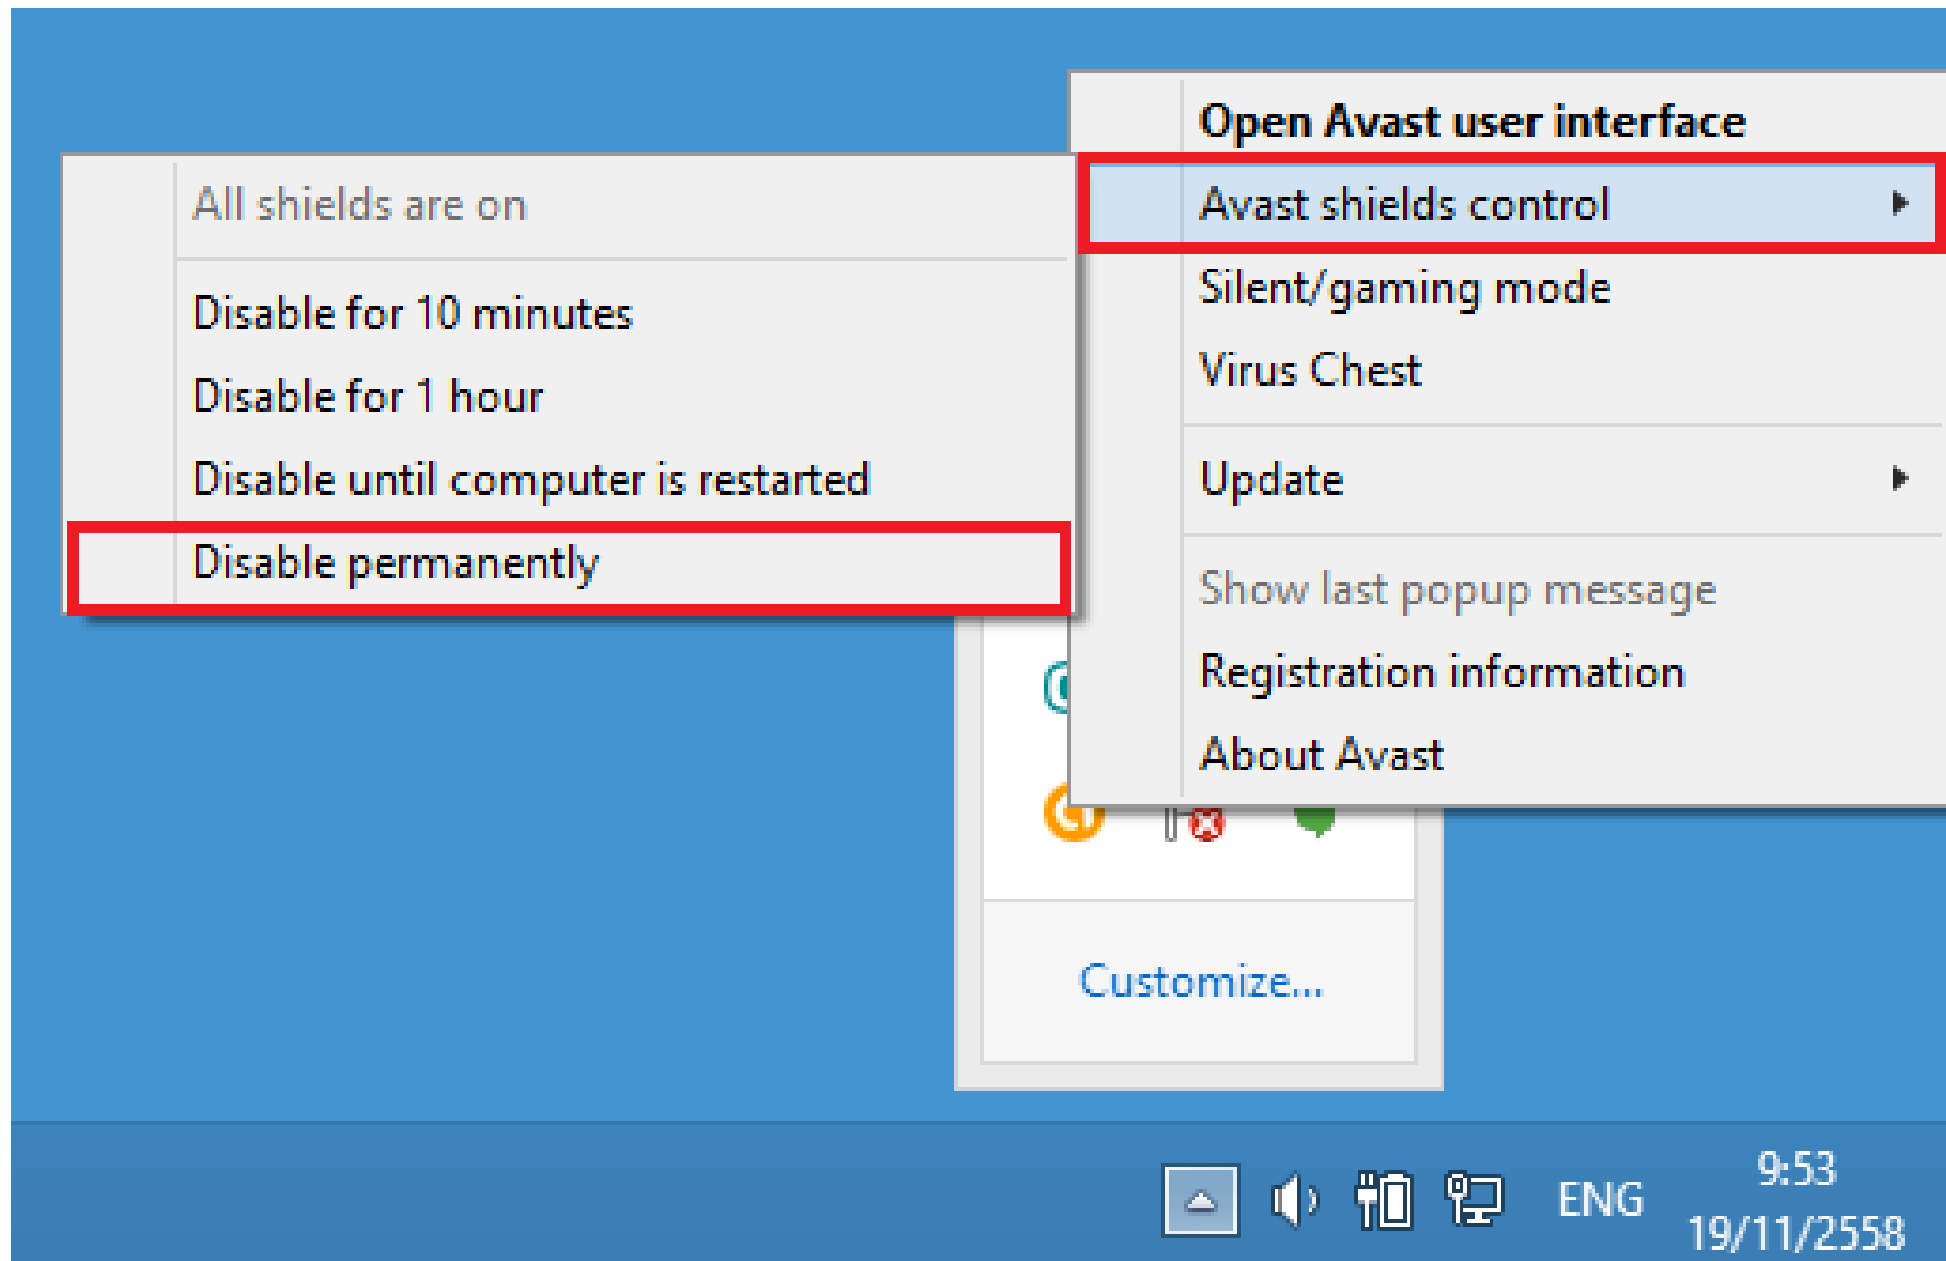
Open Avast user interface
Avast shields control
Silent/gaming mode
Virus Chest
Update
Show last popup message
Registration information
About Avast

All shields are on
Disable for 10 minutes
Disable for 1 hour
Disable until computer is restarted
Disable permanently

Customize...

ENG
9:53
19/11/2558